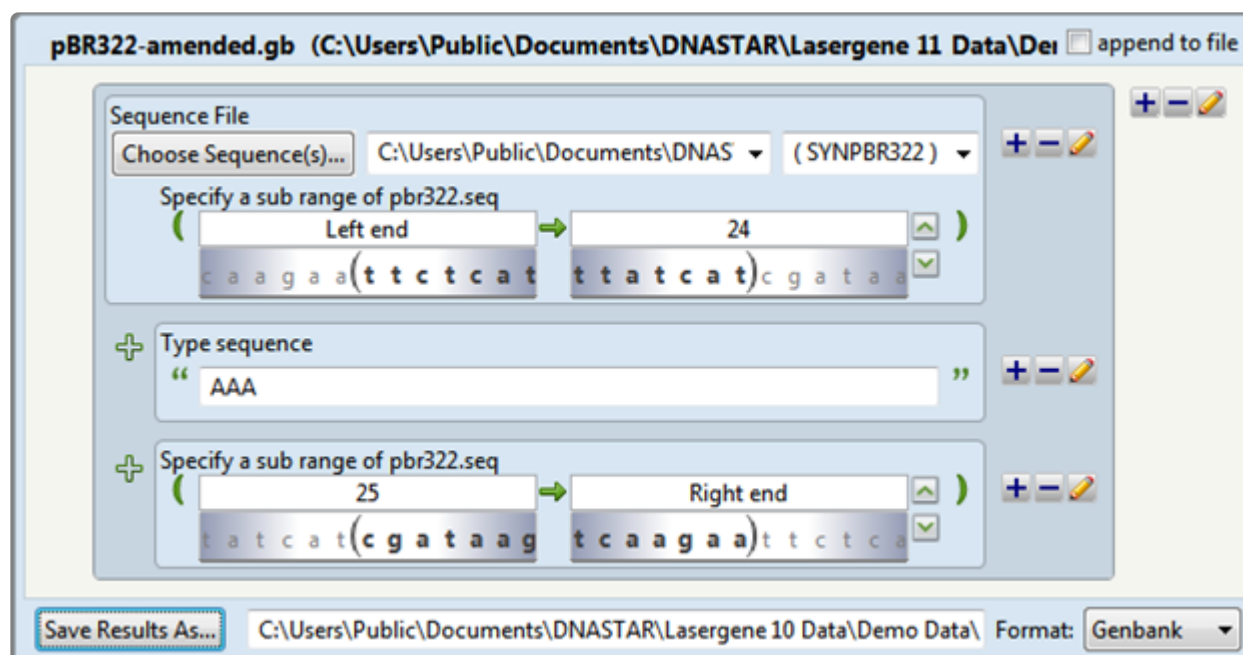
pBR322-amended.gb (C:\Users\Public\Documents\DNASTAR\Lasergene 11 Data\Dei append to file

Sequence File

Choose Sequence(s)... C:\Users\Public\Documents\DNAS ( SYNPBR322 )

Specify a sub range of pbr322.seq

( Left end → 24 )

c a a g a a(t t c t c a t t t a t c a t)c g a t a a

Type sequence

" AAA "

Specify a sub range of pbr322.seq

( 25 → Right end )

a t c a t(c g a t a a g t c a a g a a)t t c t c a

Save Results As... C:\Users\Public\Documents\DNASTAR\Lasergene 10 Data\Demo Data\ Format: Genbank